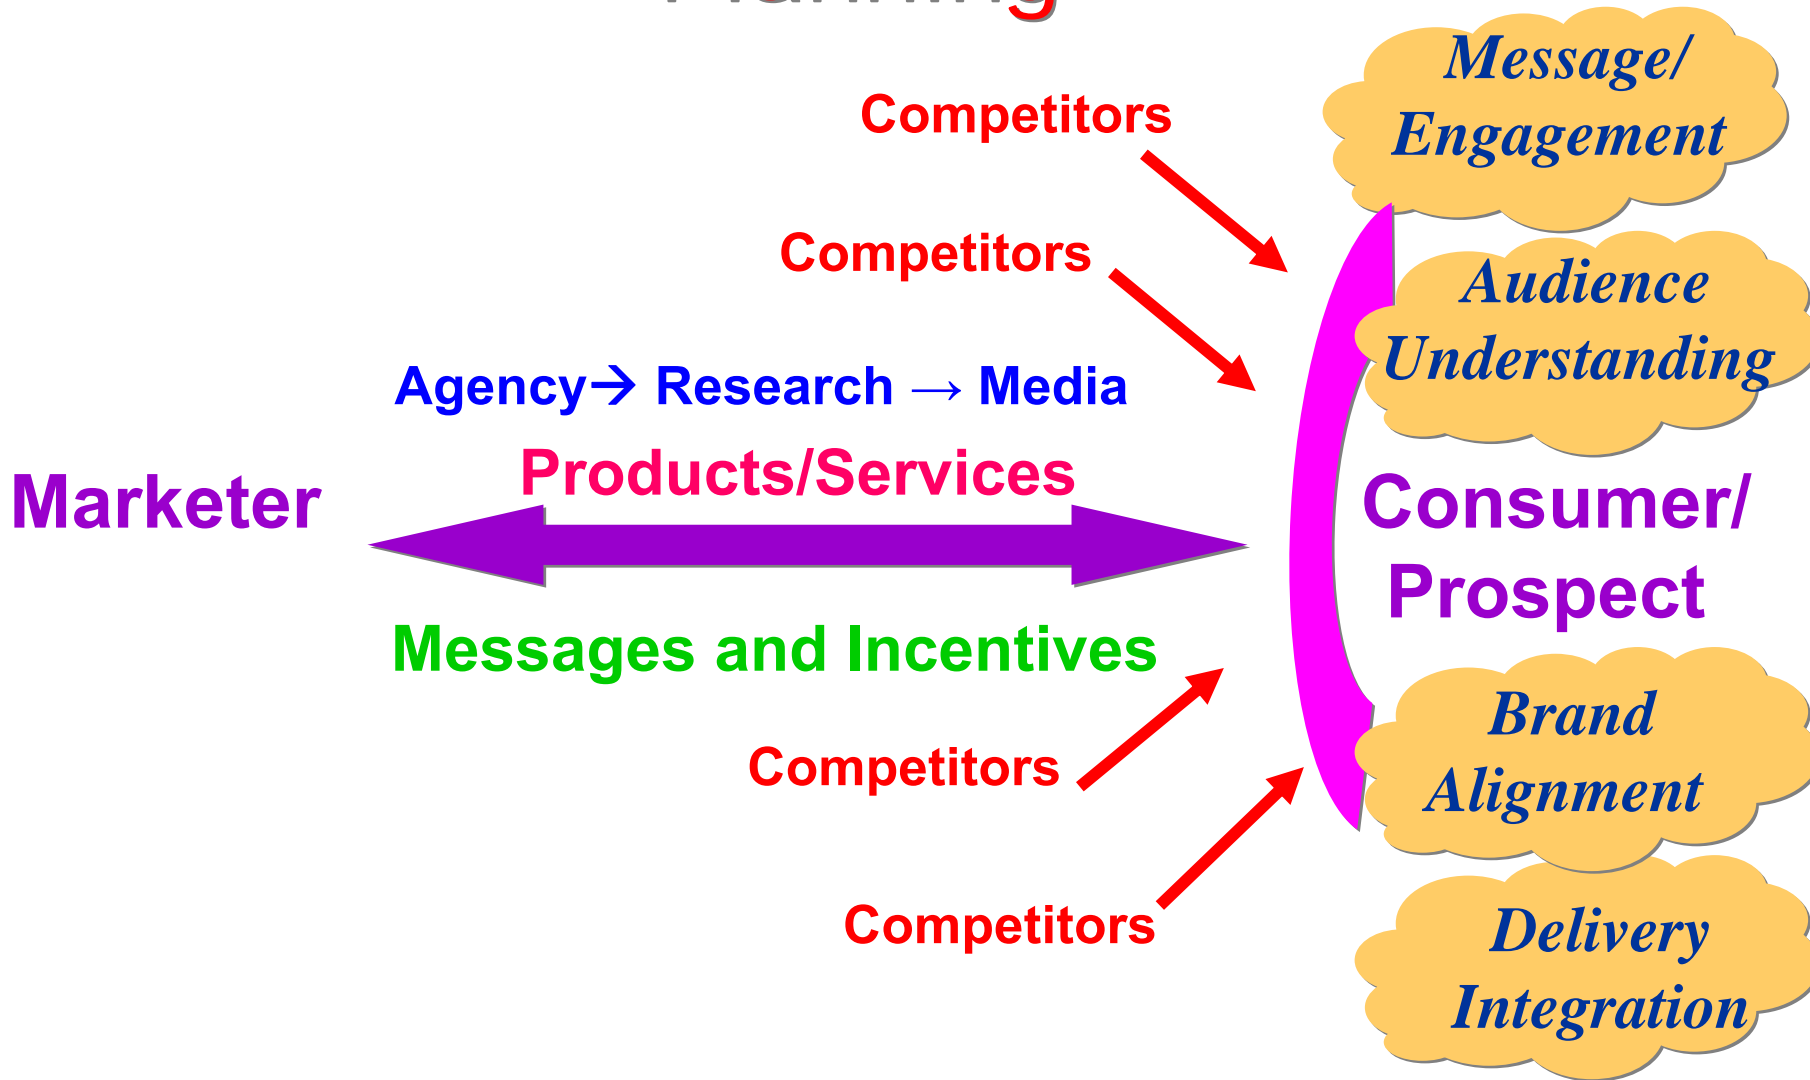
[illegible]

Competitors

Message/ Engagement

Competitors

Audience Understanding

Agency→ Research → Media

Products/Services

Marketer

Consumer/ Prospect

Messages and Incentives

Brand Alignment

Competitors

Competitors

Delivery Integration